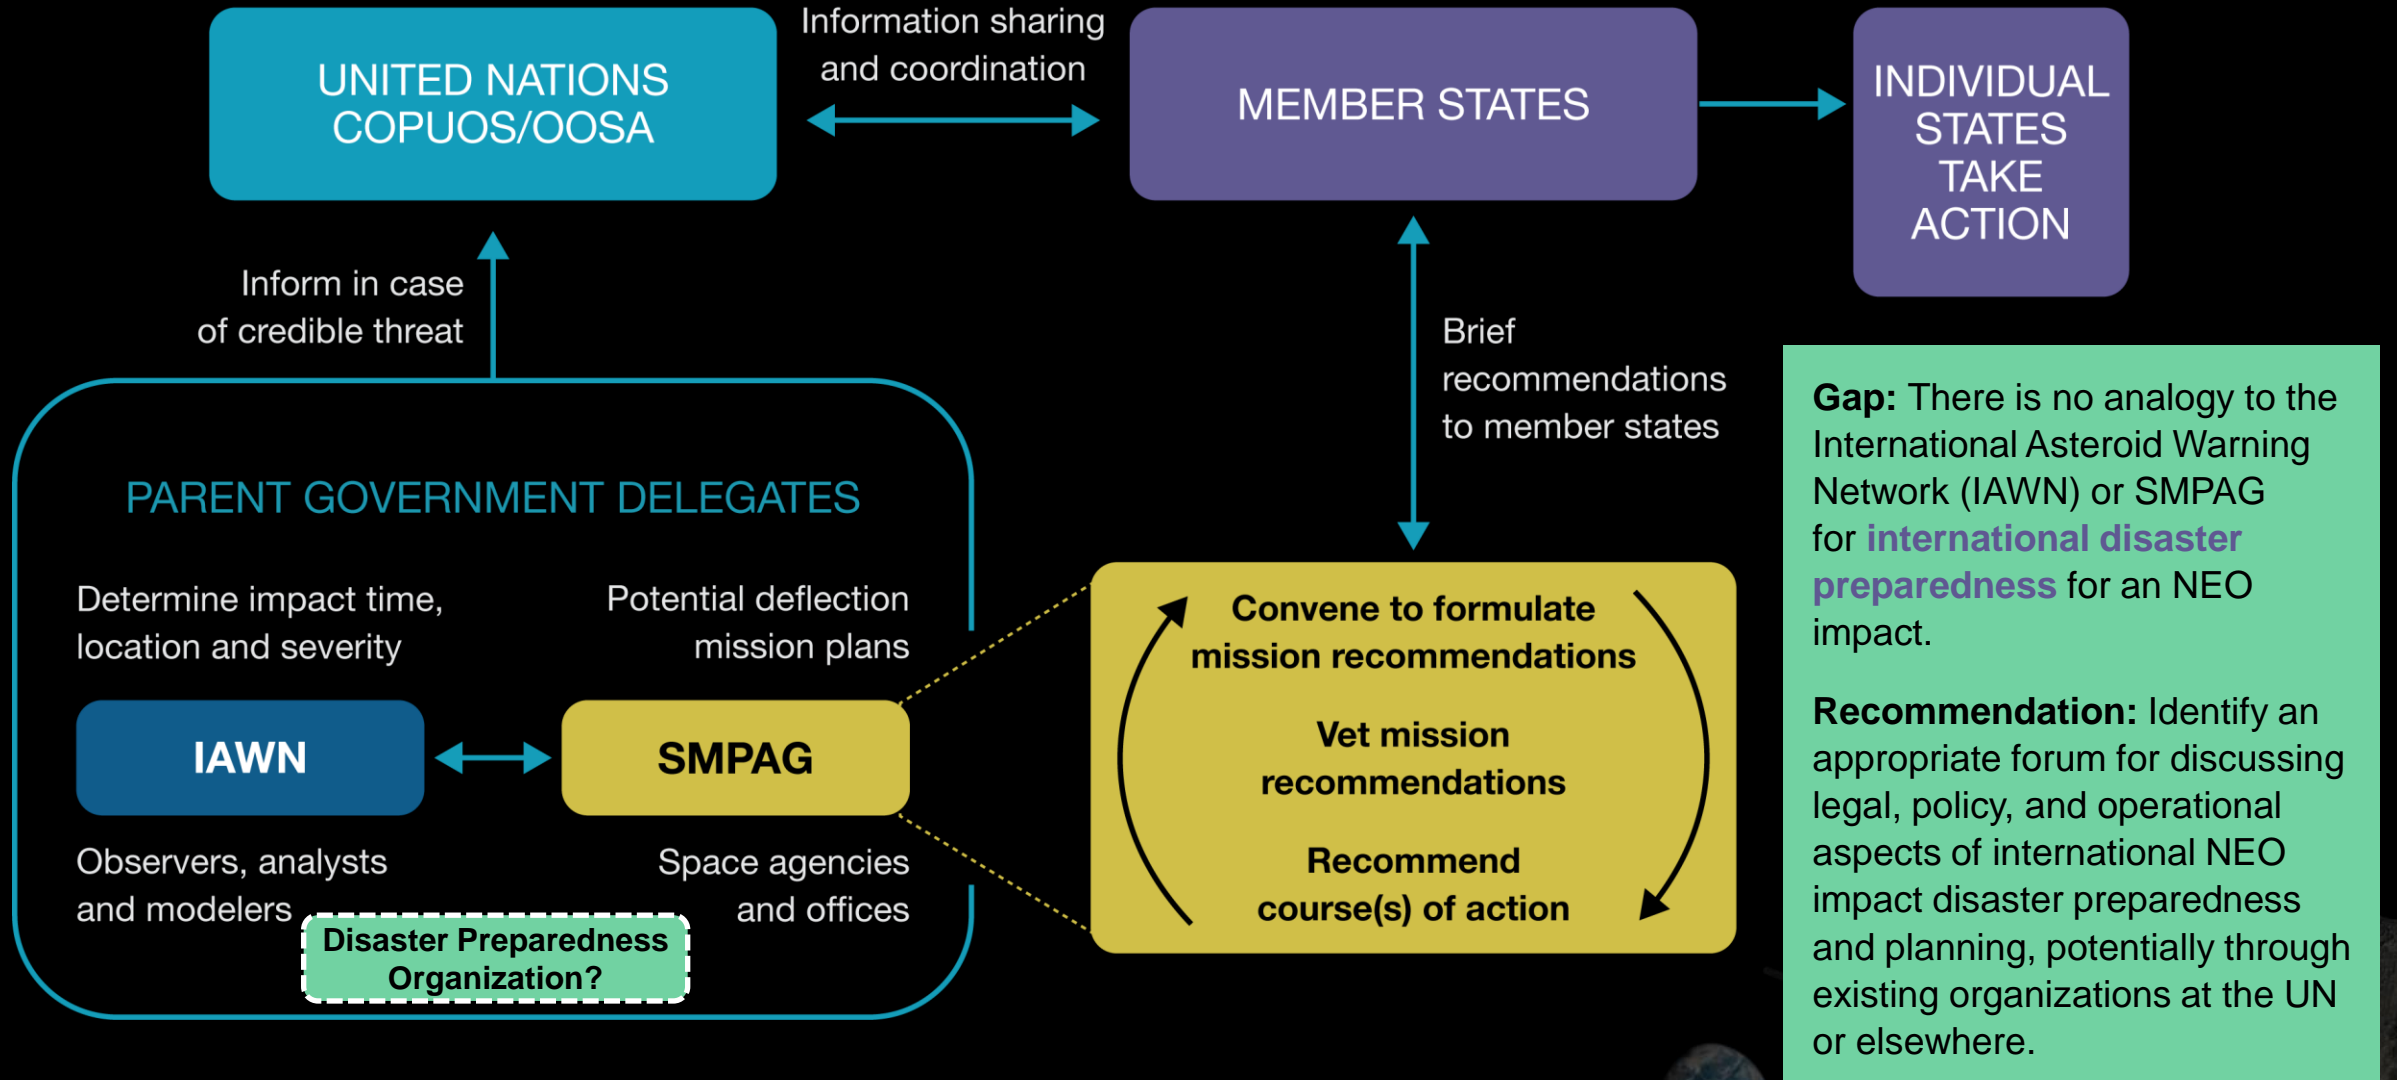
UNITED NATIONS COPUOS/OOSA

Information sharing and coordination

MEMBER STATES

INDIVIDUAL STATES TAKE ACTION

Inform in case of credible threat

Brief recommendations to member states

PARENT GOVERNMENT DELEGATES

Determine impact time, location and severity

Potential deflection mission plans

IAWN

SMPAG

Observers, analysts and modelers

Space agencies and offices

Disaster Preparedness Organization?

Convene to formulate mission recommendations

Vet mission recommendations

Recommend course(s) of action

**Gap:** There is no analogy to the International Asteroid Warning Network (IAWN) or SMPAG for **international disaster preparedness** for an NEO impact.

**Recommendation:** Identify an appropriate forum for discussing legal, policy, and operational aspects of international NEO impact disaster preparedness and planning, potentially through existing organizations at the UN or elsewhere.